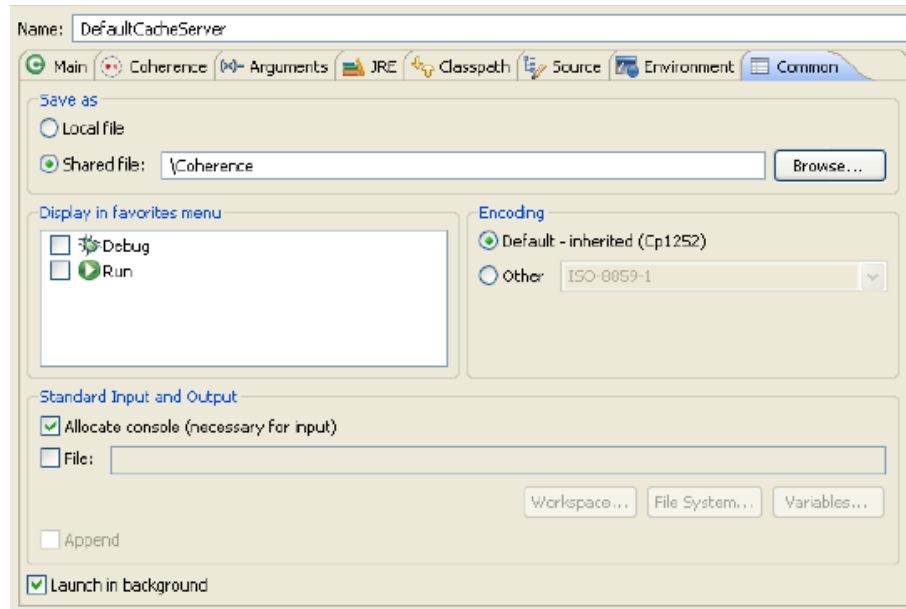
Name: DefaultCacheServer

Main | Coherence | (x)= Arguments | JRE | Classpath | Source | Environment | Common

Save as

Local file

Shared file: \Coherence

Browse...

Display in favorites menu

Debug

Run

Encoding

Default - inherited (Cp1252)

Other ISO-8859-1

Standard Input and Output

Allocate console (necessary for input)

File:

Workspace... File System... Variables...

Append

Launch in background